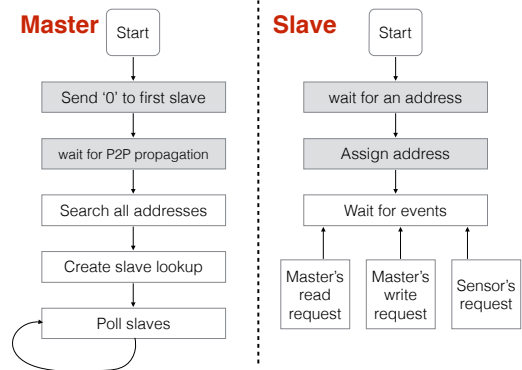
Master

Start

Send ‘0’ to first slave

wait for P2P propagation

Search all addresses

Create slave lookup

Poll slaves

Slave

Start

wait for an address

Assign address

Wait for events

Master’s read request

Master’s write request

Sensor’s request